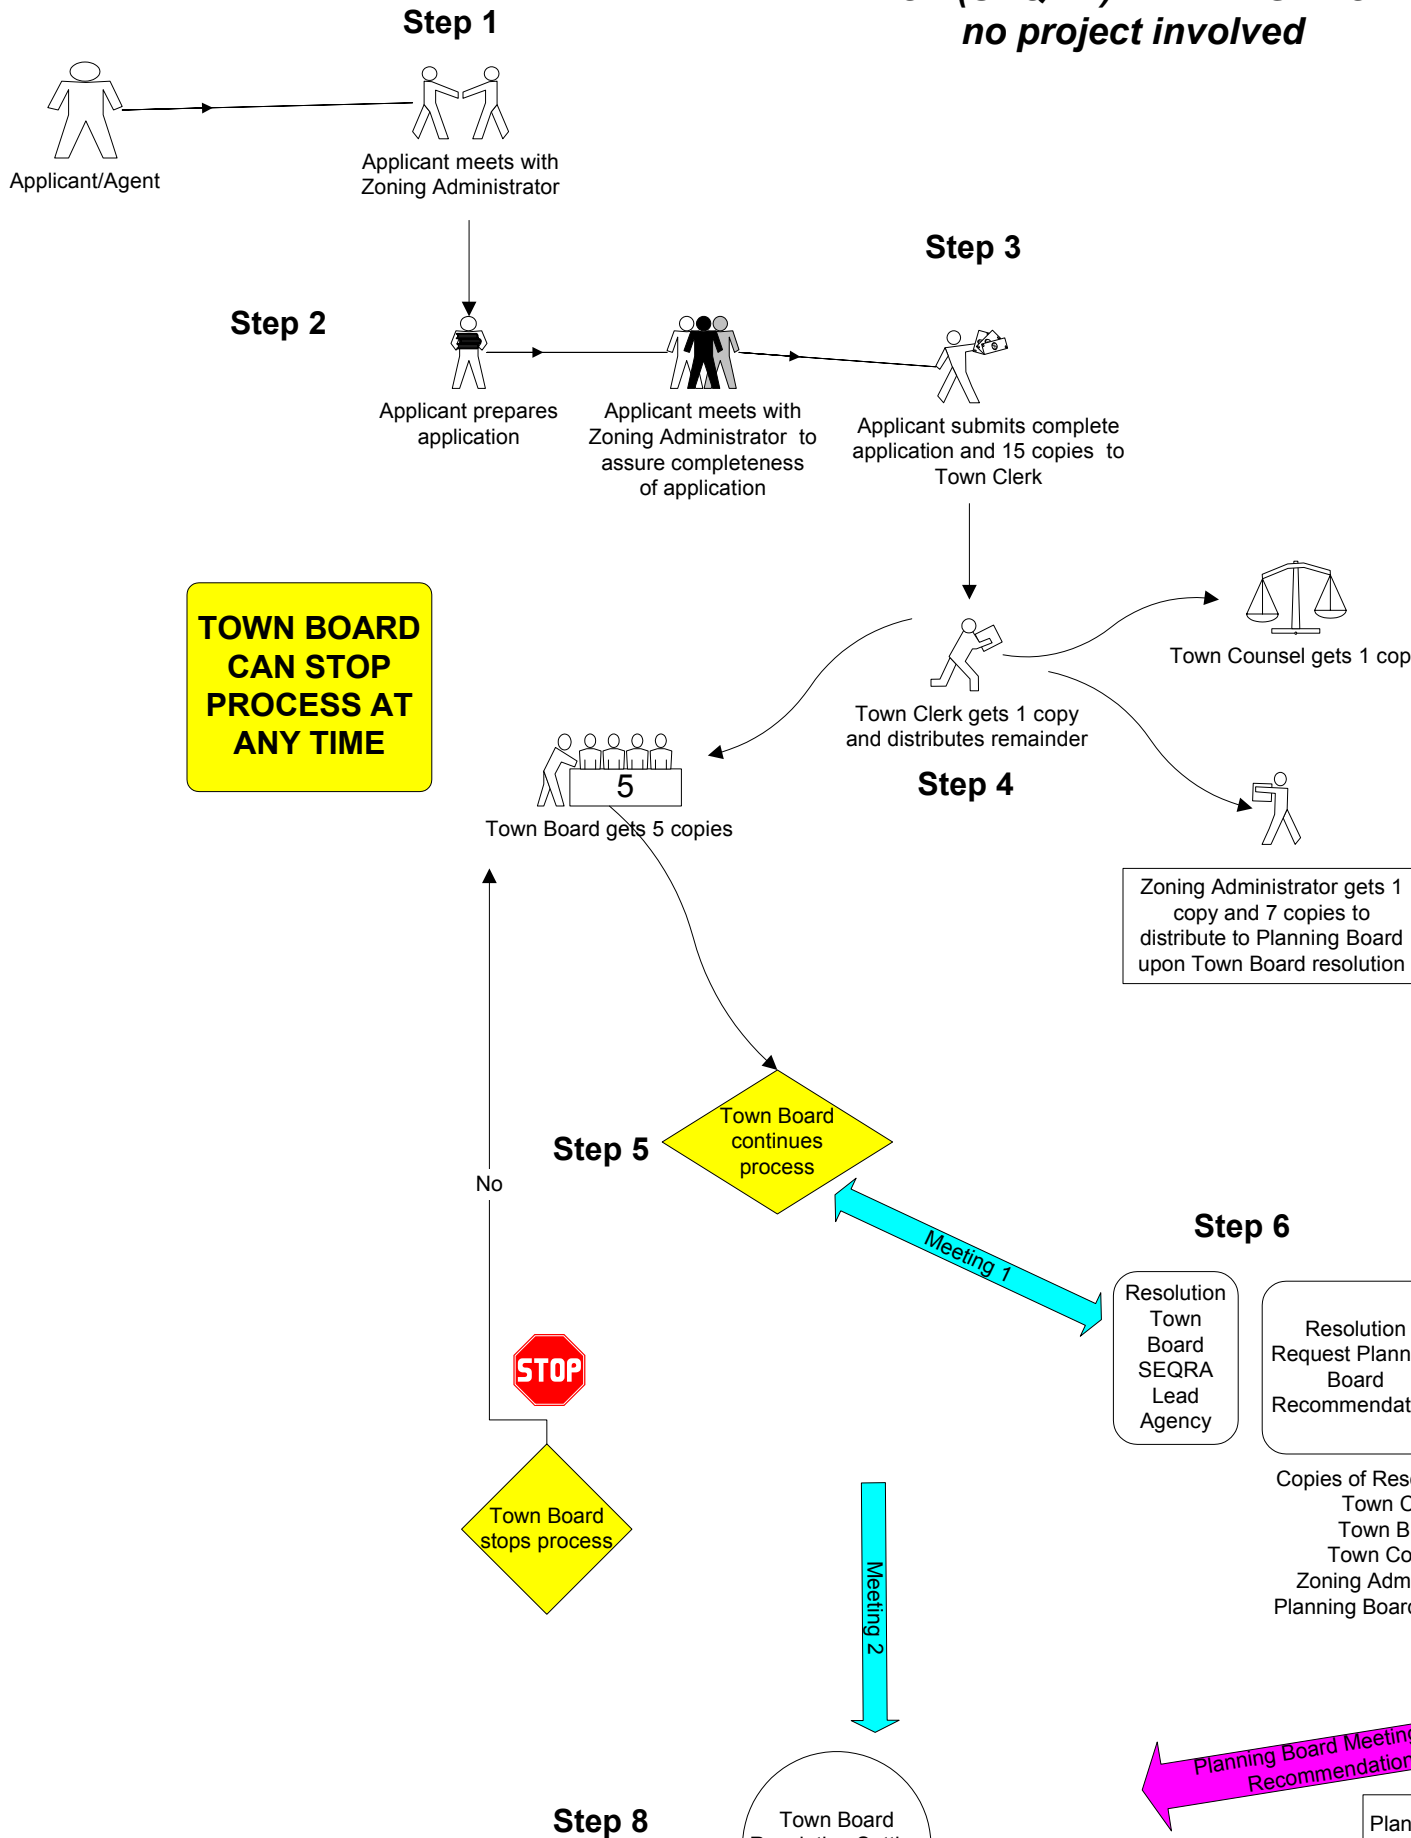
no project involved

Step 1

Applicant/Agent

Applicant meets with Zoning Administrator

Step 2

Applicant prepares application

Applicant meets with Zoning Administrator to assure completeness of application

Step 3

Applicant submits complete application and 15 copies to Town Clerk

TOWN BOARD CAN STOP PROCESS AT ANY TIME

Town Counsel gets 1 cop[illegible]

Town Clerk gets 1 copy and distributes remainder

Step 4

5

Town Board gets 5 copies

Zoning Administrator gets 1 copy and 7 copies to distribute to Planning Board upon Town Board resolution

Step 5

Town Board continues process

No

Meeting 1

Step 6

Resolution Town Board SEQRA Lead Agency

Resolution Request Plann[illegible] Board Recommendat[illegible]

Copies of Res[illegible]
Town C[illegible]
Town B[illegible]
Town Co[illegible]
Zoning Adm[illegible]
Planning Boar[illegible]

STOP

Town Board stops process

Meeting 2

Planning Board Meetin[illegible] Recommendation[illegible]

Step 8

Town Board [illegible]

Plan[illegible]